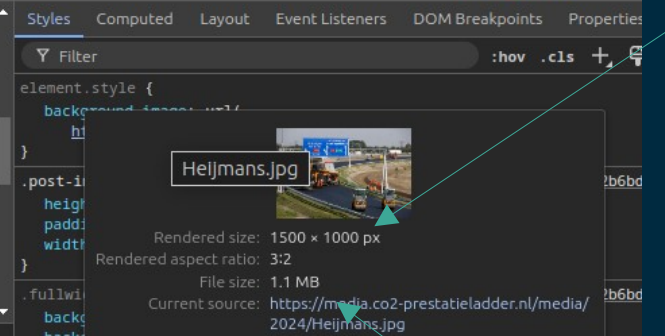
Styles Computed Layout Event Listeners DOM Breakpoints Properties

Filter

:hov .cls +

element.style {
background-image: url(
ht
}

.post-i
heigh
paddi
width
}

.fullwi
backg

2b6bd

2b6bd

Heijmans.jpg

Rendered size: 1500 × 1000 px
Rendered aspect ratio: 3:2
File size: 1.1 MB
Current source: https://media.co2-prestatieladder.nl/media/2024/Heijmans.jpg